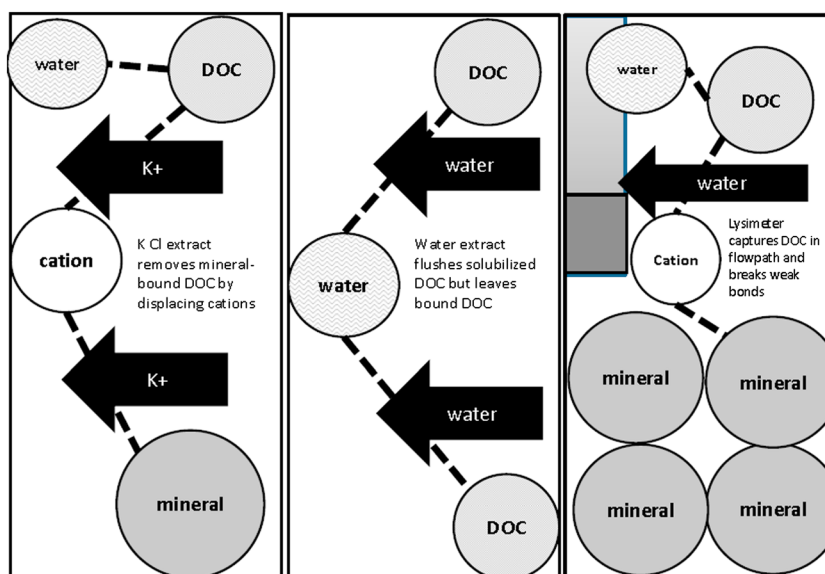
water

DOC

K+

cation

K Cl extract removes mineral-bound DOC by displacing cations

K+

mineral

DOC

water

water

Water extract flushes solubilized DOC but leaves bound DOC

water

DOC

water

DOC

water

Cation

Lysimeter captures DOC in flowpath and breaks weak bonds

mineral

mineral

mineral

mineral